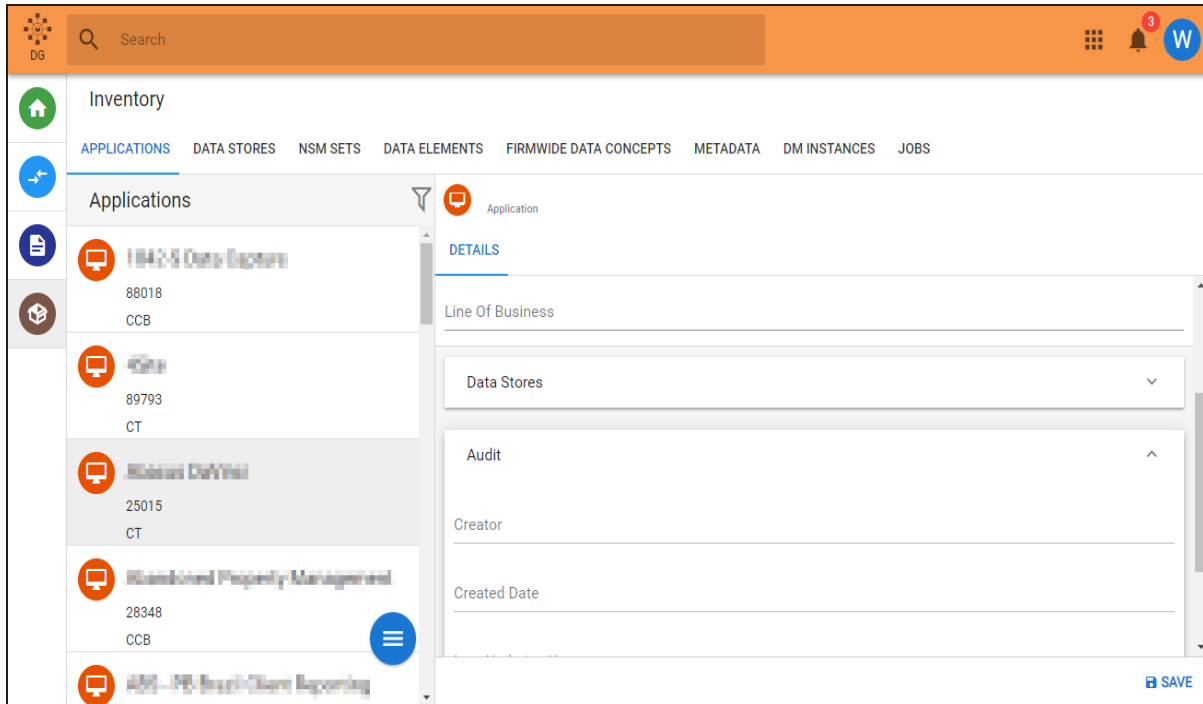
DG

Search

3

W

Inventory

APPLICATIONS DATA STORES NSM SETS DATA ELEMENTS FIRMWIDE DATA CONCEPTS METADATA DM INSTANCES JOBS

Applications

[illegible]
88018
CCB

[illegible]
89793
CT

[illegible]
25015
CT

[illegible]
28348
CCB

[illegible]

Application

DETAILS

Line Of Business

Data Stores

Audit

Creator

Created Date

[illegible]

SAVE